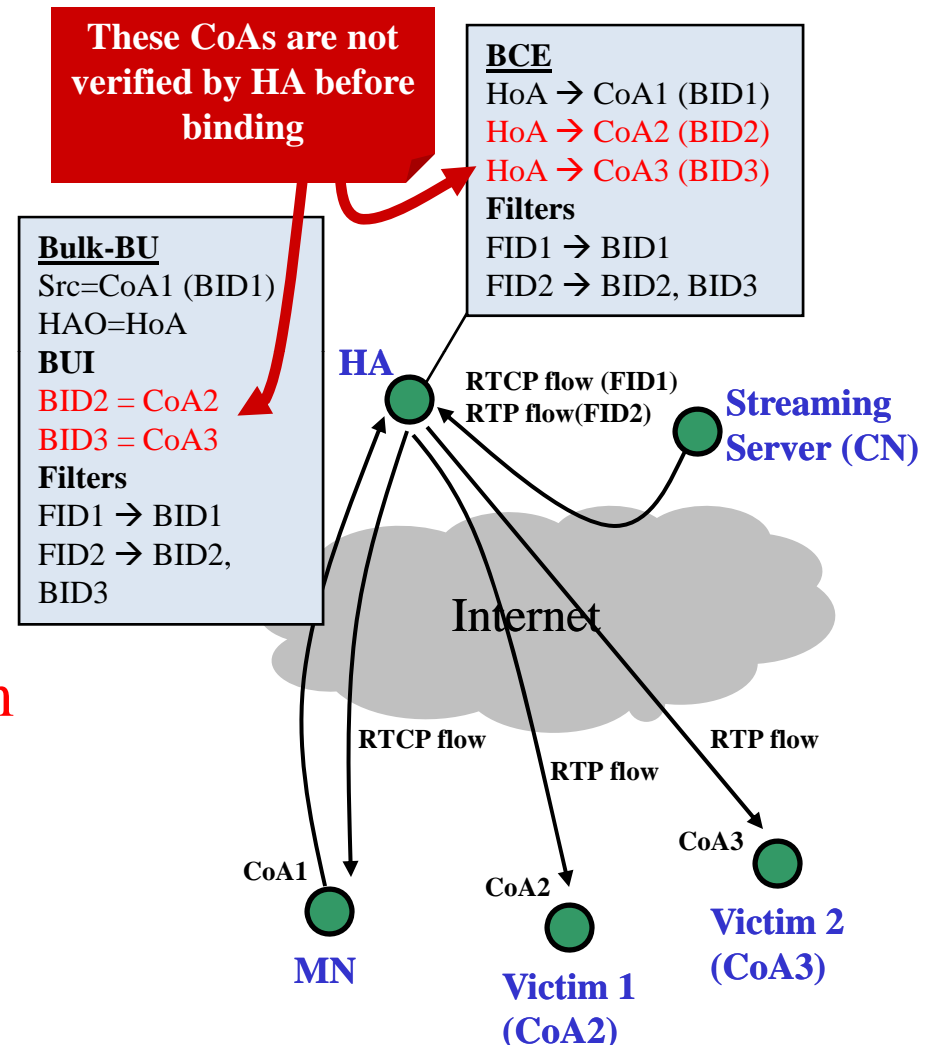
These CoAs are not verified by HA before binding

BCE
HoA → CoA1 (BID1)
HoA → CoA2 (BID2)
HoA → CoA3 (BID3)
Filters
FID1 → BID1
FID2 → BID2, BID3

Bulk-BU
Src=CoA1 (BID1)
HAO=HoA
BUI
BID2 = CoA2
BID3 = CoA3
Filters
FID1 → BID1
FID2 → BID2, BID3

HA

RTCP flow (FID1)
RTP flow(FID2)

Streaming Server (CN)

Internet

n

RTCP flow

RTP flow

RTP flow

CoA1

CoA2

CoA3

MN

Victim 1 (CoA2)

Victim 2 (CoA3)